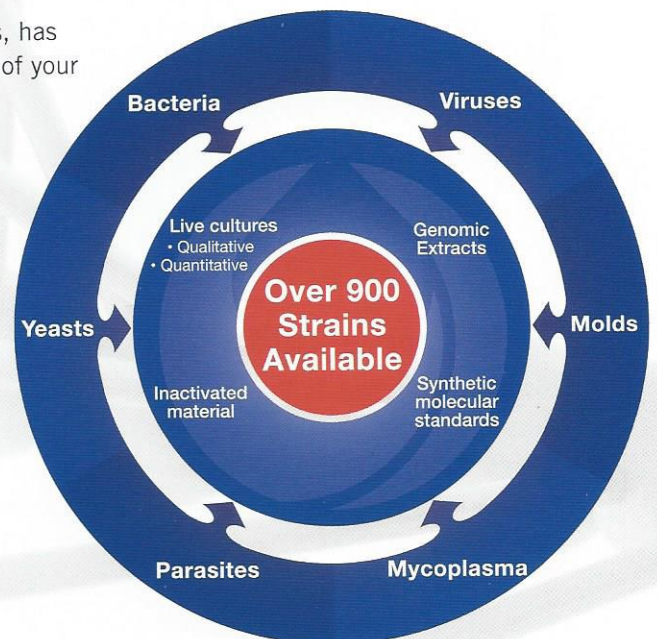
, has
of your

Bacteria

Viruses

Live cultures
• Qualitative
• Quantitative

Genomic Extracts

Yeasts

Over 900 Strains Available

Molds

Inactivated material

Synthetic molecular standards

Parasites

Mycoplasma